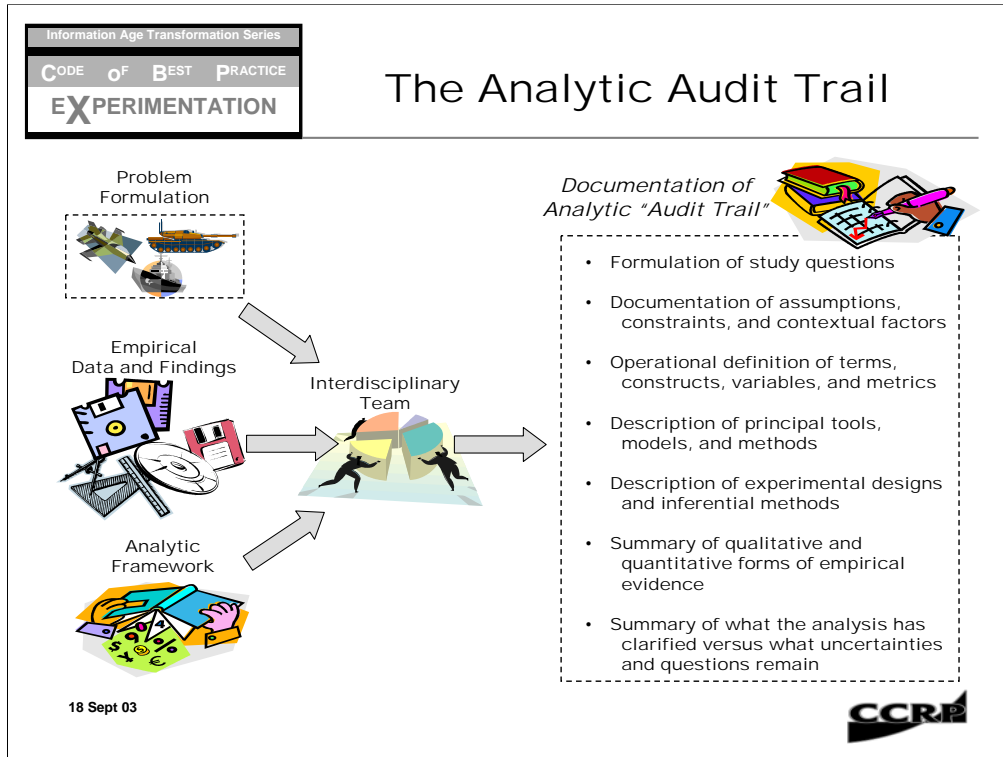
Information Age Transformation Series

CODE OF BEST PRACTICE

EXPERIMENTATION

The Analytic Audit Trail

Problem Formulation

Empirical Data and Findings

Interdisciplinary Team

Analytic Framework

Documentation of Analytic "Audit Trail"

- Formulation of study questions
- Documentation of assumptions, constraints, and contextual factors
- Operational definition of terms, constructs, variables, and metrics
- Description of principal tools, models, and methods
- Description of experimental designs and inferential methods
- Summary of qualitative and quantitative forms of empirical evidence
- Summary of what the analysis has clarified versus what uncertainties and questions remain

18 Sept 03

CCRP